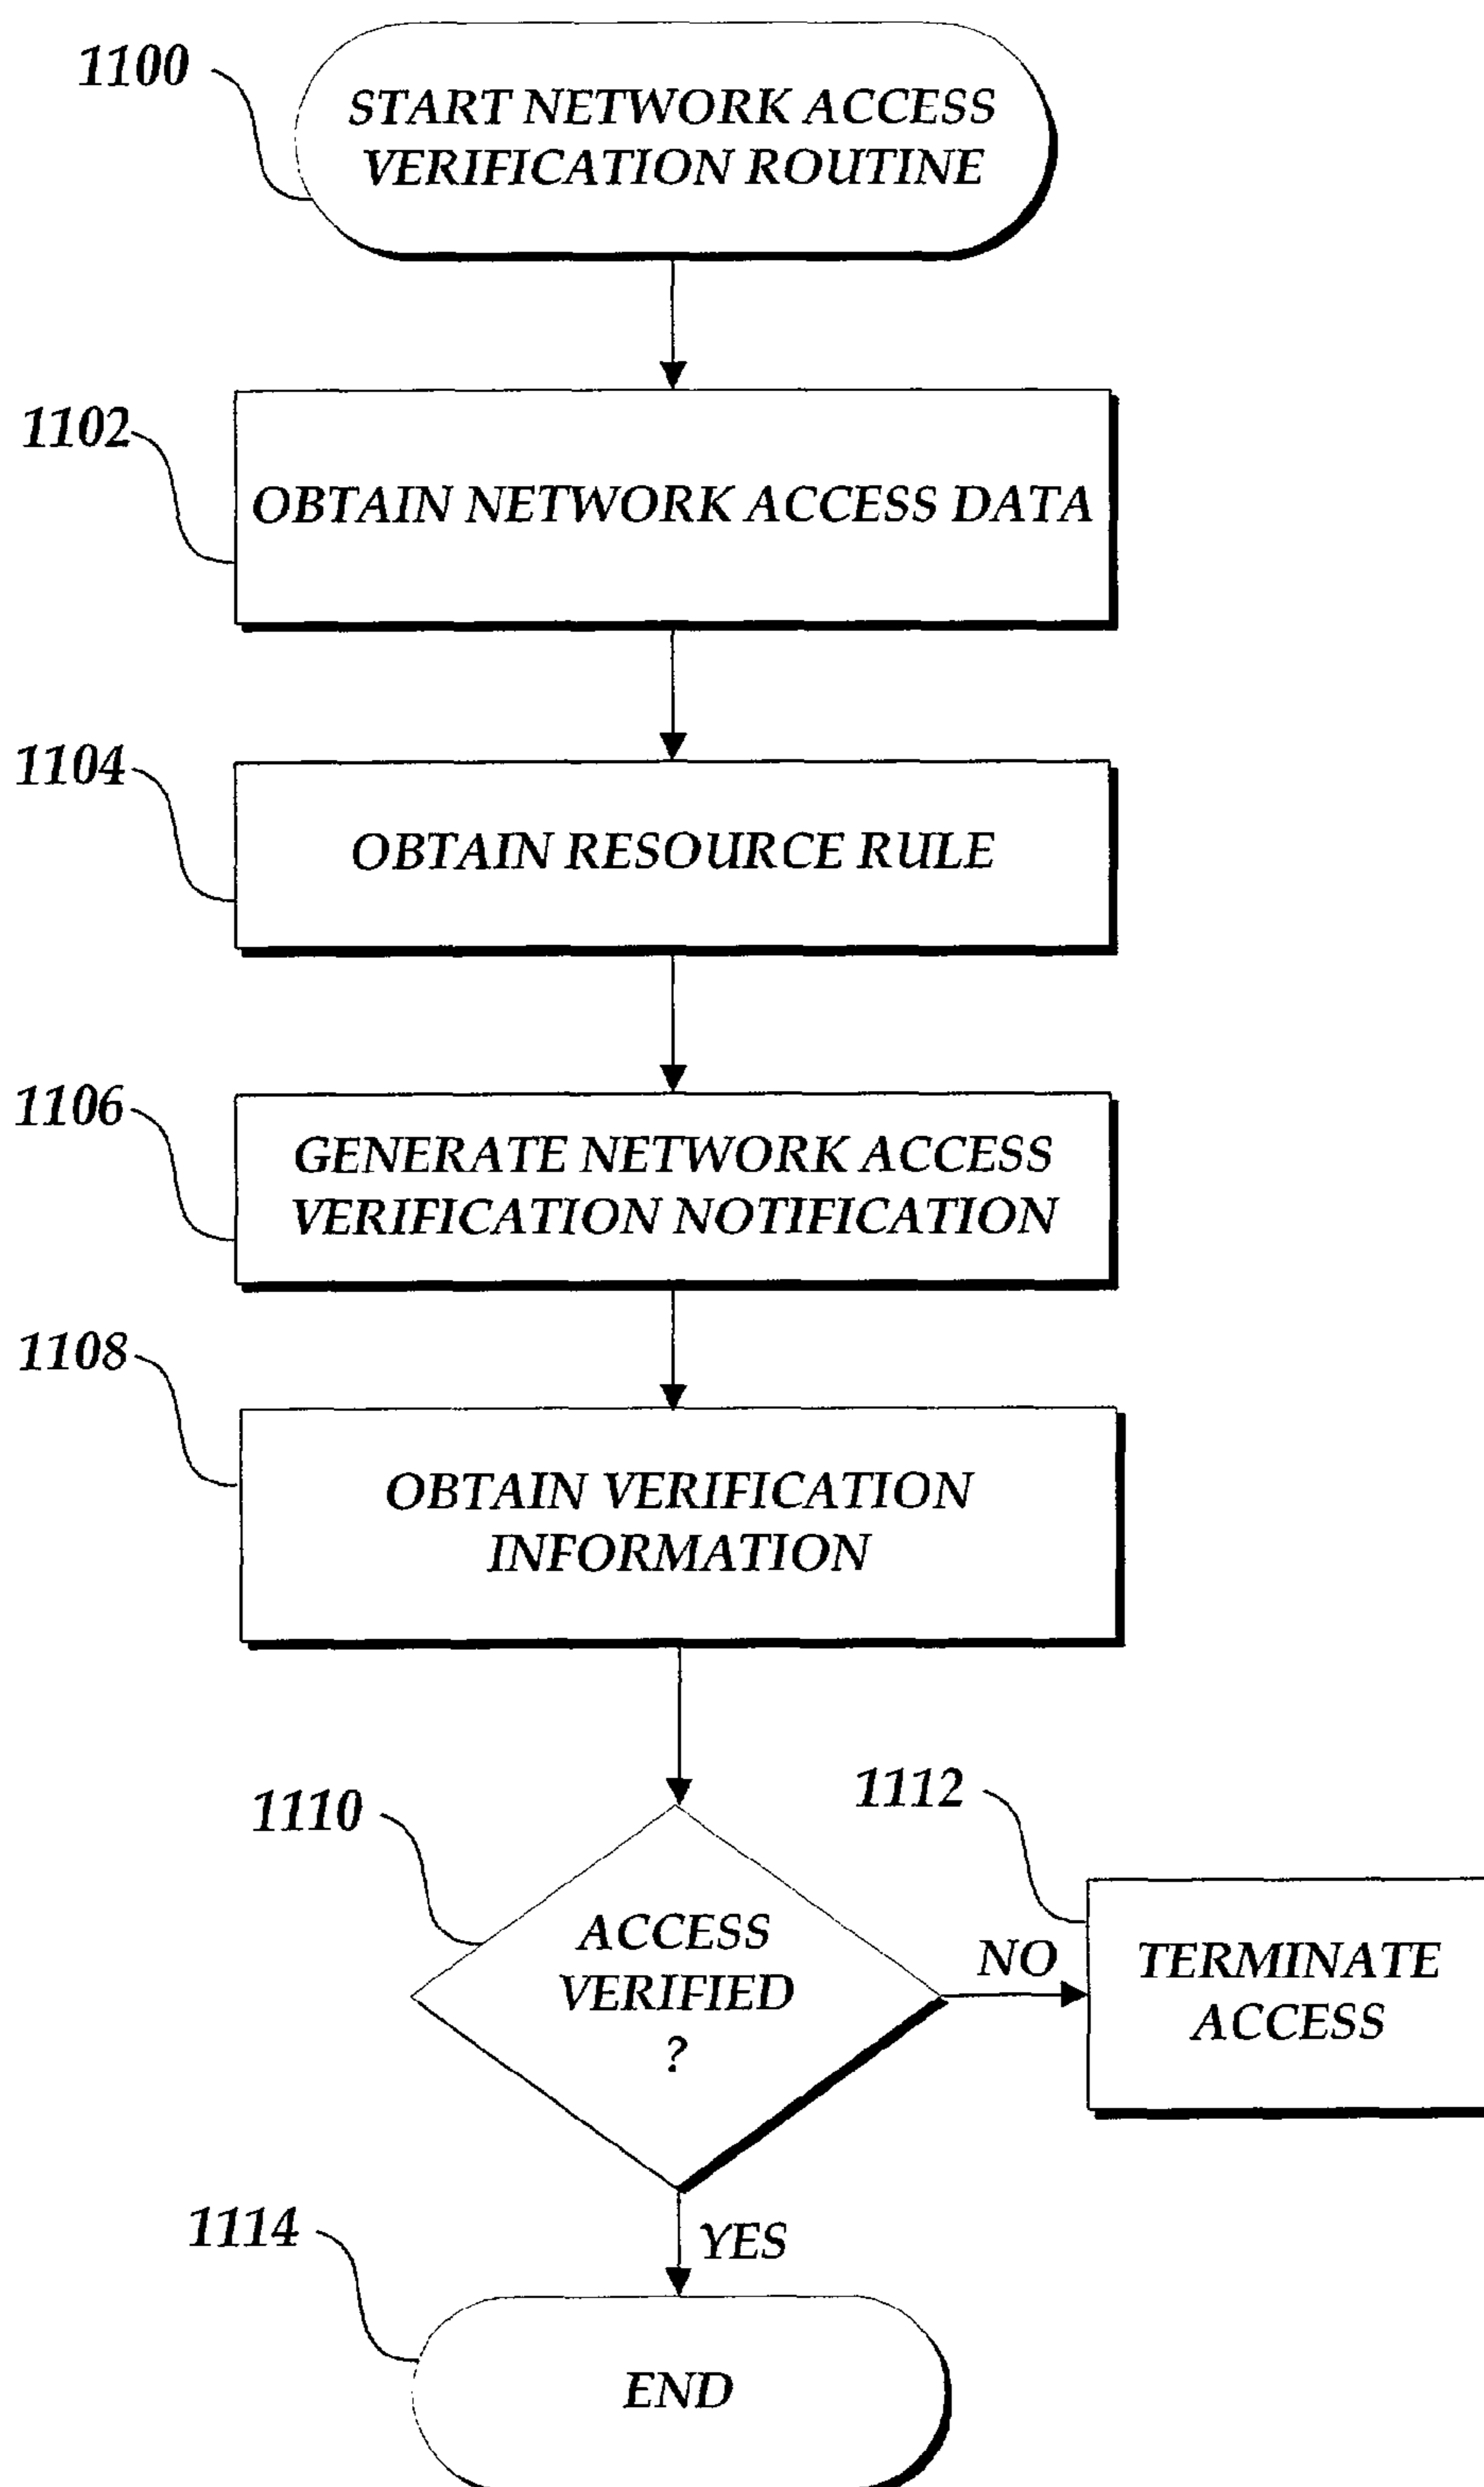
1100

START NETWORK ACCESS VERIFICATION ROUTINE

1102

OBTAIN NETWORK ACCESS DATA

1104

OBTAIN RESOURCE RULE

1106

GENERATE NETWORK ACCESS VERIFICATION NOTIFICATION

1108

OBTAIN VERIFICATION INFORMATION

1110

ACCESS VERIFIED ?

NO

1112

TERMINATE ACCESS

YES

1114

END